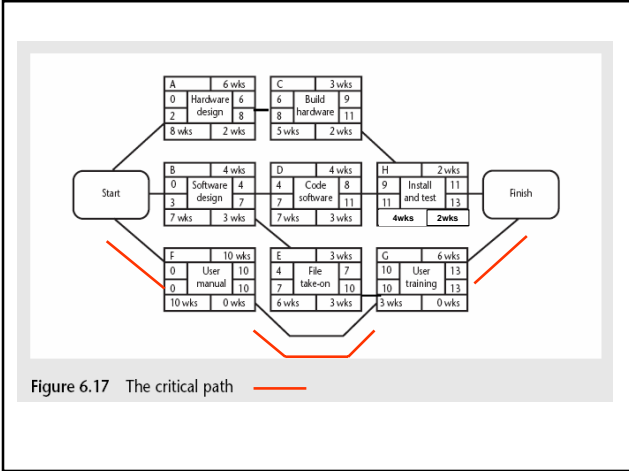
Start

A | 6 wks
0 | Hardware design | 6
2 | | 8
8 wks | 2 wks

C | 3 wks
6 | Build hardware | 9
8 | | 11
5 wks | 2 wks

B | 4 wks
0 | Software design | 4
3 | | 7
7 wks | 3 wks

D | 4 wks
4 | Code software | 8
7 | | 11
7 wks | 3 wks

H | 2 wks
9 | Install and test | 11
11 | | 13
4wks | 2wks

Finish

F | 10 wks
0 | User manual | 10
0 | | 10
10 wks | 0 wks

E | 3 wks
4 | File take-on | 7
7 | | 10
6 wks | 3 wks

G | 6 wks
10 | User training | 13
10 | | 13
3 wks | 0 wks

Figure 6.17 The critical path